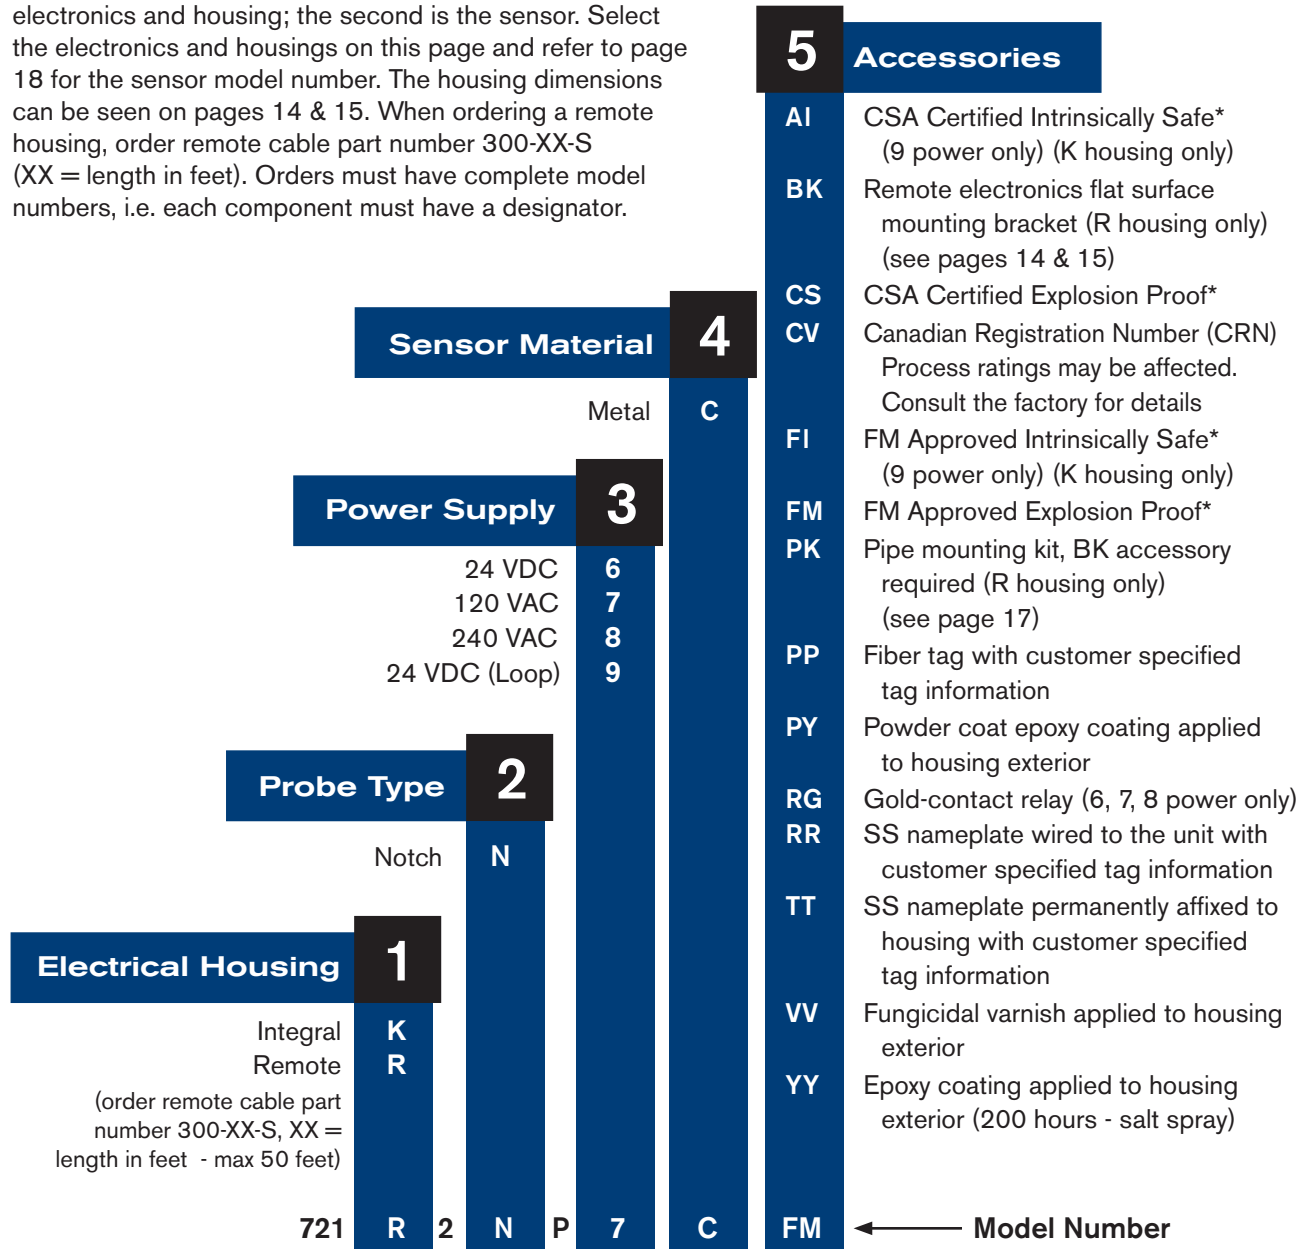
electronics and housing; the second is the sensor. Select the electronics and housings on this page and refer to page 18 for the sensor model number. The housing dimensions can be seen on pages 14 & 15. When ordering a remote housing, order remote cable part number 300-XX-S (XX = length in feet). Orders must have complete model numbers, i.e. each component must have a designator.

5 Accessories

AI CSA Certified Intrinsically Safe* (9 power only) (K housing only)
BK Remote electronics flat surface mounting bracket (R housing only) (see pages 14 & 15)
CS CSA Certified Explosion Proof*
CV Canadian Registration Number (CRN) Process ratings may be affected. Consult the factory for details
FI FM Approved Intrinsically Safe* (9 power only) (K housing only)
FM FM Approved Explosion Proof*
PK Pipe mounting kit, BK accessory required (R housing only) (see page 17)
PP Fiber tag with customer specified tag information
PY Powder coat epoxy coating applied to housing exterior
RG Gold-contact relay (6, 7, 8 power only)
RR SS nameplate wired to the unit with customer specified tag information
TT SS nameplate permanently affixed to housing with customer specified tag information
VV Fungicidal varnish applied to housing exterior
YY Epoxy coating applied to housing exterior (200 hours - salt spray)

Sensor Material 4
Metal C

Power Supply 3
24 VDC 6
120 VAC 7
240 VAC 8
24 VDC (Loop) 9

Probe Type 2
Notch N

Electrical Housing 1
Integral K
Remote R
(order remote cable part number 300-XX-S, XX = length in feet - max 50 feet)

721 R 2 N P 7 C FM ← Model Number